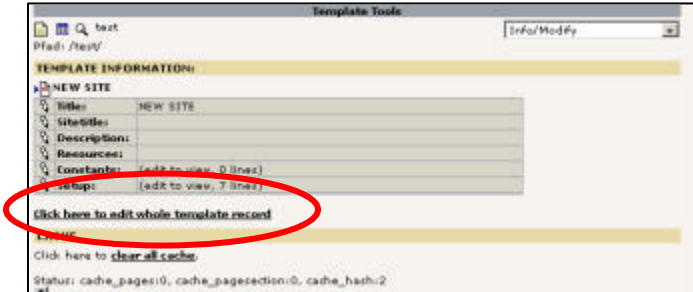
Template Tools

test

Pfad: /test/

Info/Modify

TEMPLATE INFORMATION:

NEW SITE

| | |
|---|---|
| Title: | NEW SITE |
| Sitetitle: | |
| Description: | |
| Resources: | |
| Constants: | (edit to view, 0 lines) |
| Setup: | (edit to view, 7 lines) |

Click here to edit whole template record

CACHE

Click here to clear all cache.

Status: cache_pages:0, cache_pagesection:0, cache_hash:2